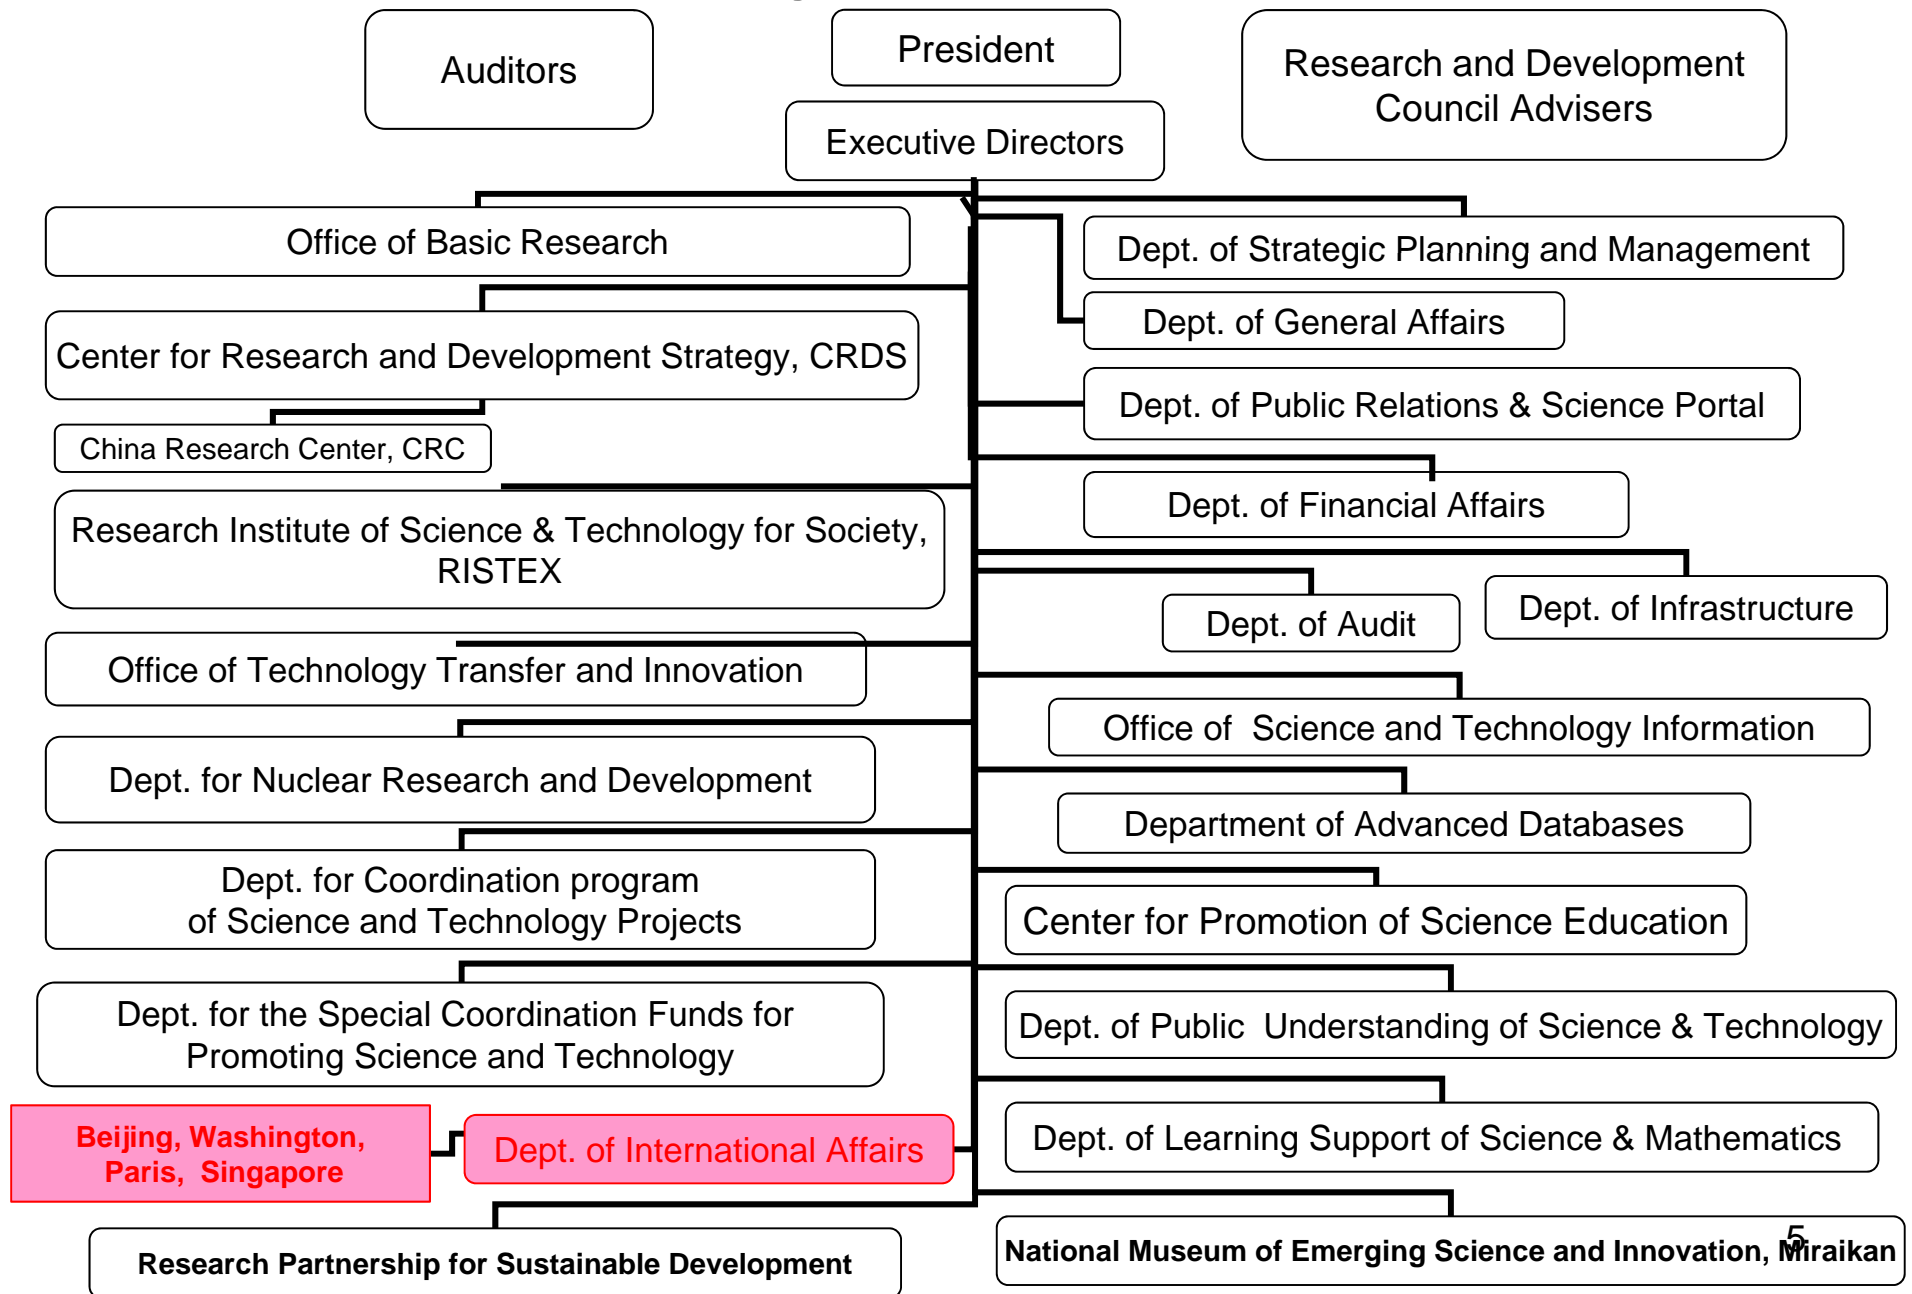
Auditors

President

Executive Directors

Research and Development Council Advisers

Office of Basic Research

Center for Research and Development Strategy, CRDS

China Research Center, CRC

Research Institute of Science & Technology for Society, RISTEX

Office of Technology Transfer and Innovation

Dept. for Nuclear Research and Development

Dept. for Coordination program of Science and Technology Projects

Dept. for the Special Coordination Funds for Promoting Science and Technology

Beijing, Washington, Paris, Singapore

Dept. of International Affairs

Research Partnership for Sustainable Development

Dept. of Strategic Planning and Management

Dept. of General Affairs

Dept. of Public Relations & Science Portal

Dept. of Financial Affairs

Dept. of Audit

Dept. of Infrastructure

Office of Science and Technology Information

Department of Advanced Databases

Center for Promotion of Science Education

Dept. of Public Understanding of Science & Technology

Dept. of Learning Support of Science & Mathematics

National Museum of Emerging Science and Innovation, Miraikan

5